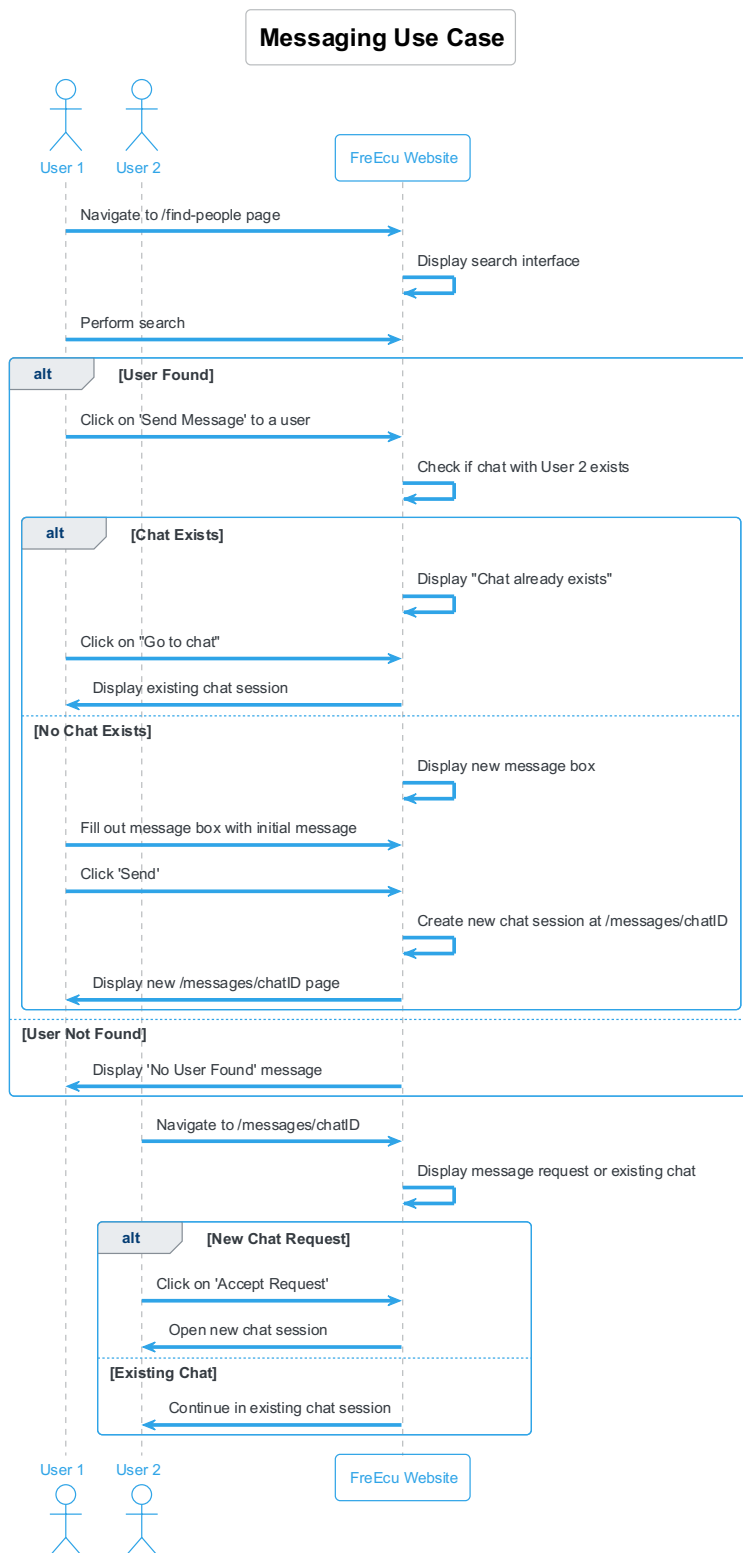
Messaging Use Case

User 1
User 2
FreEcu Website

Navigate to /find-people page
Display search interface
Perform search

alt [User Found]

Click on 'Send Message' to a user
Check if chat with User 2 exists

alt [Chat Exists]

Display "Chat already exists"
Click on "Go to chat"
Display existing chat session

[No Chat Exists]

Display new message box
Fill out message box with initial message
Click 'Send'
Create new chat session at /messages/chatID
Display new /messages/chatID page

[User Not Found]

Display 'No User Found' message

Navigate to /messages/chatID
Display message request or existing chat

alt [New Chat Request]

Click on 'Accept Request'
Open new chat session

[Existing Chat]

Continue in existing chat session

User 1
User 2
FreEcu Website